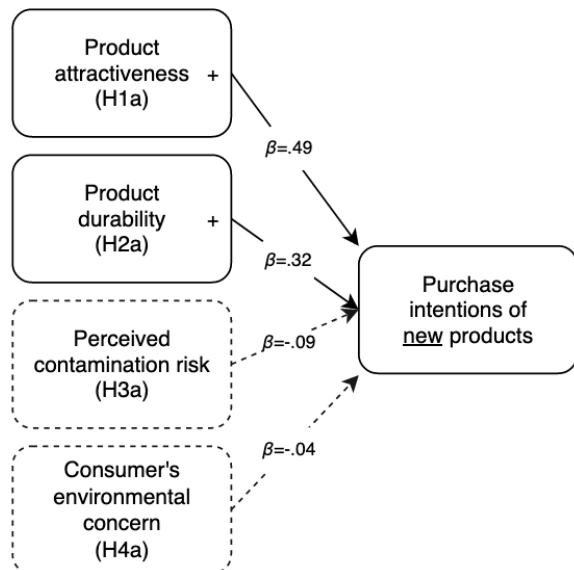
Product attractiveness (H1a)

+

$\beta$=.49

Product durability (H2a)

+

$\beta$=.32

Perceived contamination risk (H3a)

$\beta$=-.09

Consumer's environmental concern (H4a)

$\beta$=-.04

Purchase intentions of new products